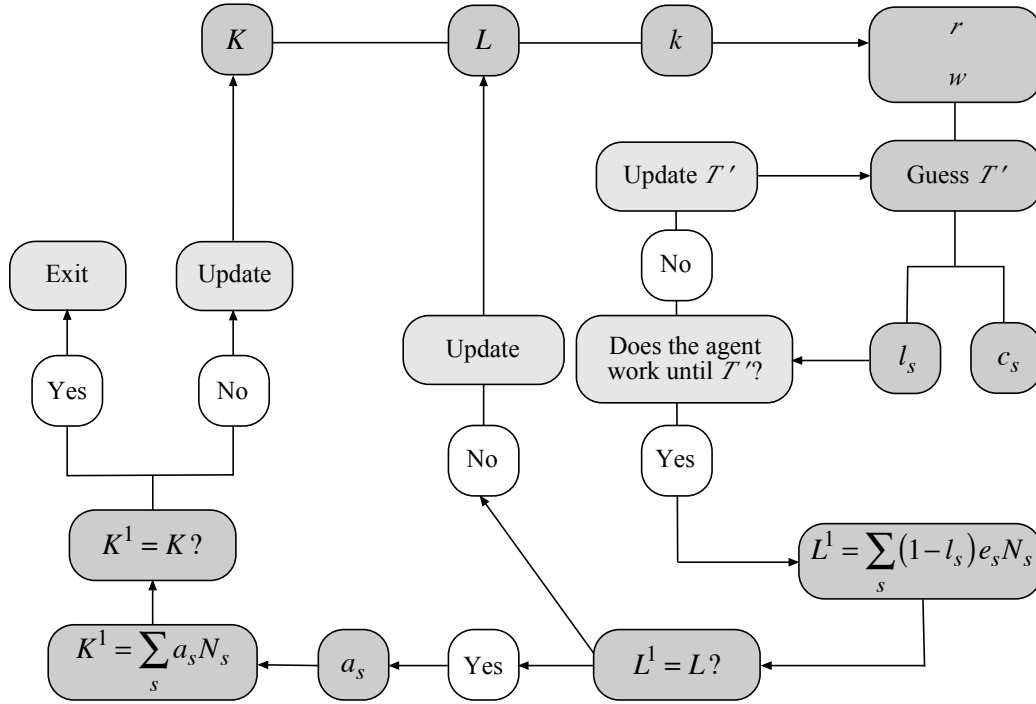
$K$

$L$

$k$

$r$
$w$

Update $T'$

Guess $T'$

No

Exit

Update

Update

Does the agent work until $T'$?

$l_s$

$c_s$

Yes

No

No

Yes

$K^1 = K$?

$L^1 = \sum_s (1-l_s) e_s N_s$

$K^1 = \sum_s a_s N_s$

$a_s$

Yes

$L^1 = L$?